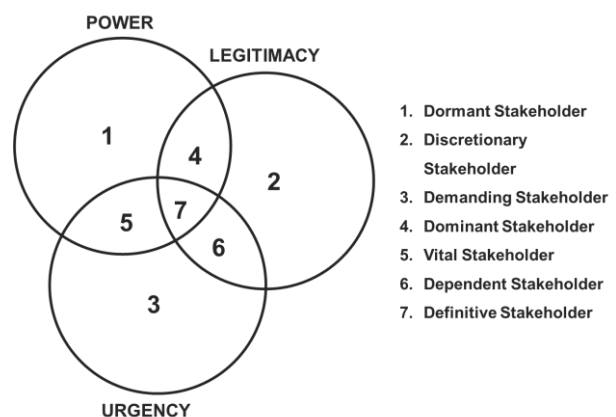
POWER

LEGITIMACY

1

4

2

5

7

6

3

URGENCY

1. Dormant Stakeholder
2. Discretionary Stakeholder
3. Demanding Stakeholder
4. Dominant Stakeholder
5. Vital Stakeholder
6. Dependent Stakeholder
7. Definitive Stakeholder